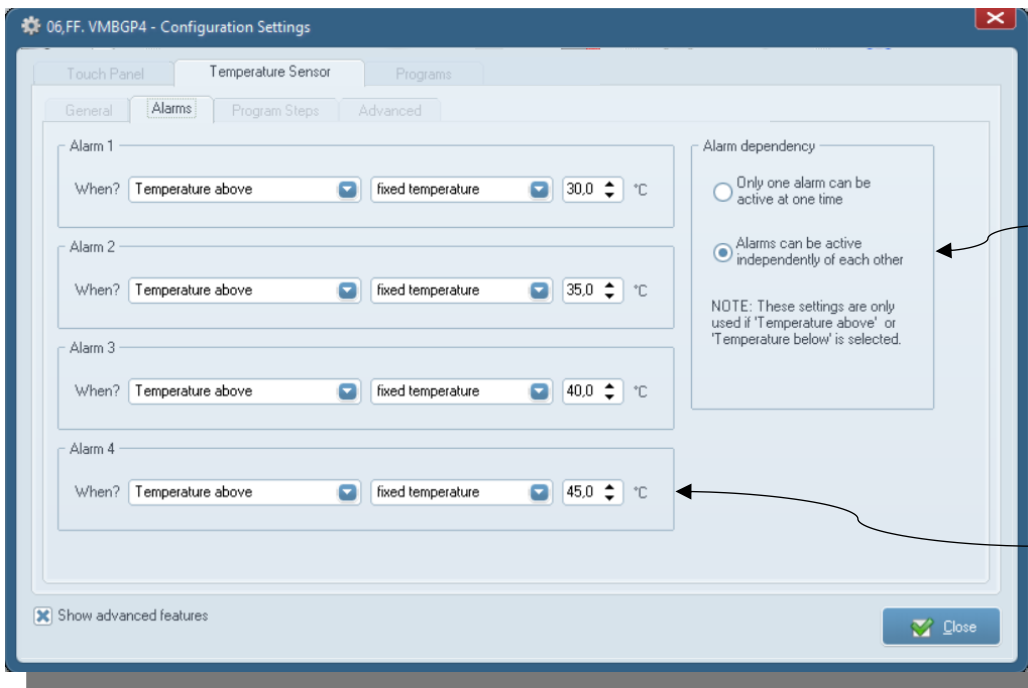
06,FF. VMBGP4 - Configuration Settings

Touch Panel | Temperature Sensor | Programs

General | Alarms | Program Steps | Advanced

Alarm 1
When? Temperature above | fixed temperature | 30,0 °C

Alarm 2
When? Temperature above | fixed temperature | 35,0 °C

Alarm 3
When? Temperature above | fixed temperature | 40,0 °C

Alarm 4
When? Temperature above | fixed temperature | 45,0 °C

Alarm dependency
Only one alarm can be active at one time
Alarms can be active independently of each other

NOTE: These settings are only used if 'Temperature above' or 'Temperature below' is selected.

Show advanced features

Close